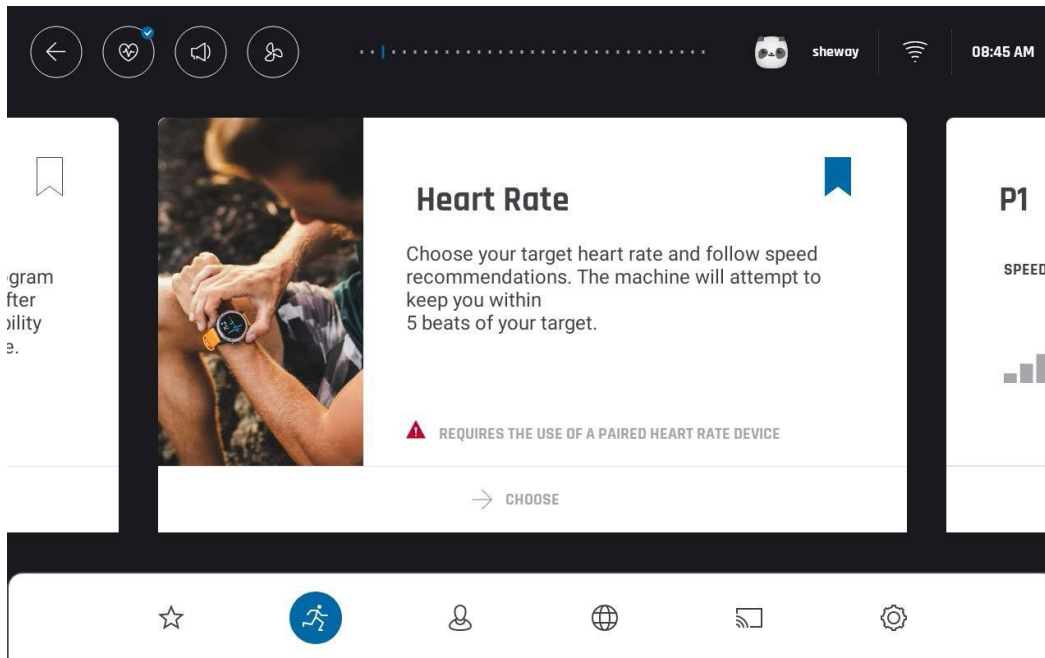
sheway

08:45 AM

gram
fter
ility
e.

Heart Rate

Choose your target heart rate and follow speed recommendations. The machine will attempt to keep you within
5 beats of your target.

REQUIRES THE USE OF A PAIRED HEART RATE DEVICE

CHOOSE

P1

SPEED